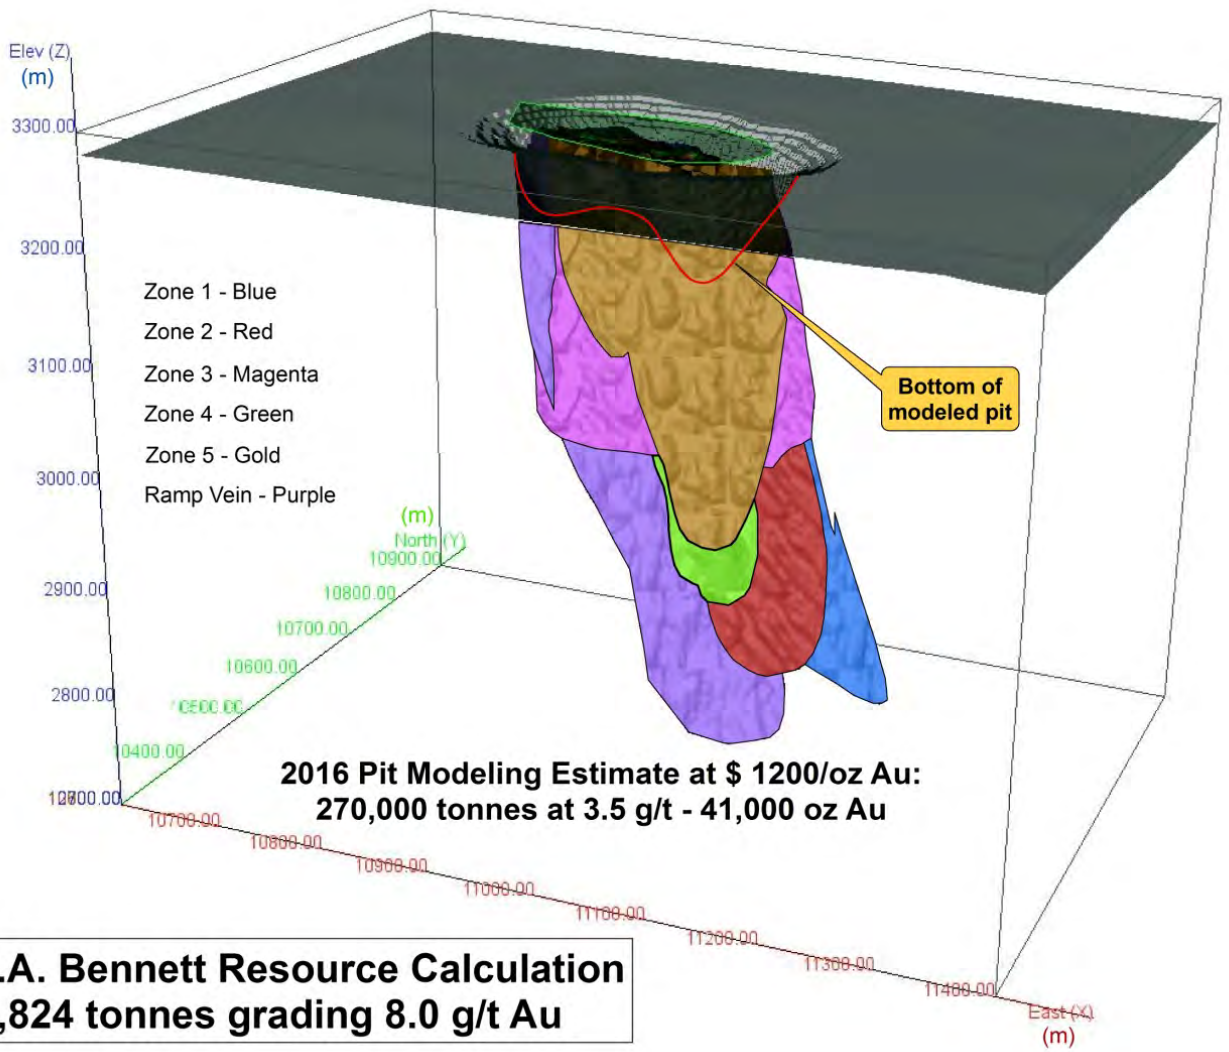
Elev (Z)
(m)
3300.00
3200.00
3100.00
3000.00
2900.00
2800.00
2700.00

Zone 1 - Blue
Zone 2 - Red
Zone 3 - Magenta
Zone 4 - Green
Zone 5 - Gold
Ramp Vein - Purple

Bottom of modeled pit

(m)
North (Y)
10900.00
10800.00
10700.00
10600.00
10500.00
10400.00

2016 Pit Modeling Estimate at $ 1200/oz Au:
270,000 tonnes at 3.5 g/t - 41,000 oz Au

10700.00
10800.00
10900.00
11000.00
11100.00
11200.00
11300.00
11400.00
East (X)
(m)

.A. Bennett Resource Calculation
,824 tonnes grading 8.0 g/t Au